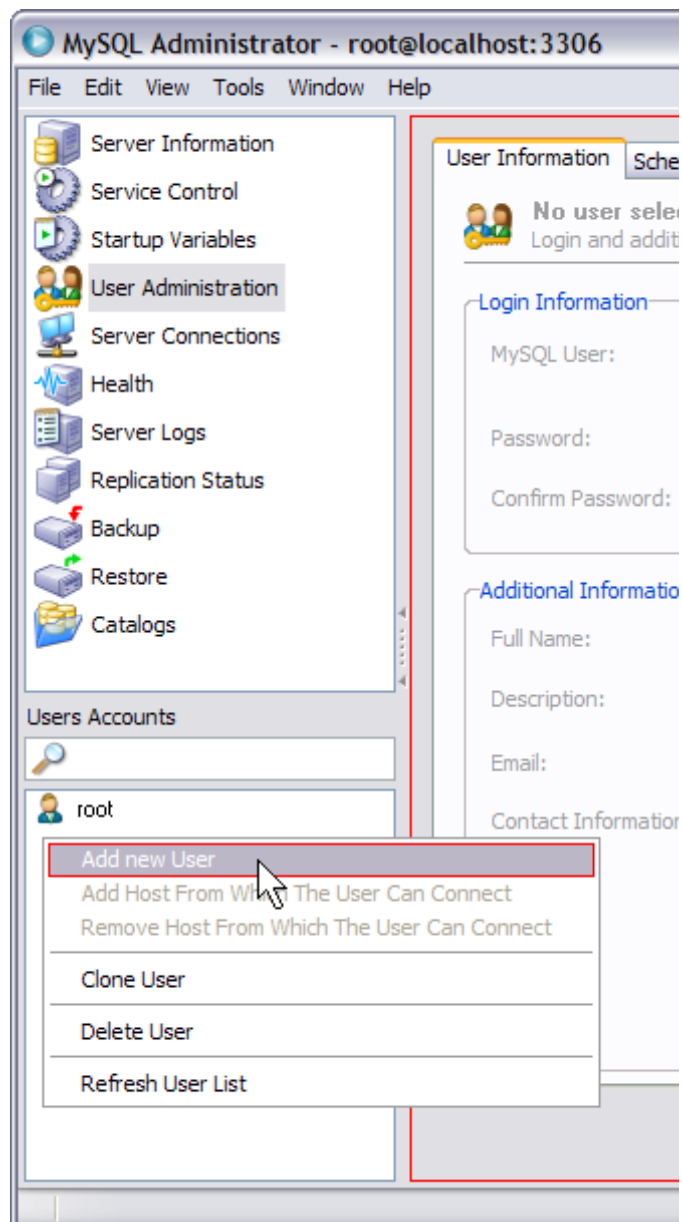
MySQL Administrator - root@localhost:3306

File Edit View Tools Window Help

Server Information
Service Control
Startup Variables
User Administration
Server Connections
Health
Server Logs
Replication Status
Backup
Restore
Catalogs

Users Accounts

root

Add new User
Add Host From Wh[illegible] The User Can Connect
Remove Host From Which The User Can Connect
Clone User
Delete User
Refresh User List

User Information
Sche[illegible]

No user sele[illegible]
Login and additi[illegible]

Login Information
MySQL User:
Password:
Confirm Password:

Additional Informatio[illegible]
Full Name:
Description:
Email:
Contact Informatio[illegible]